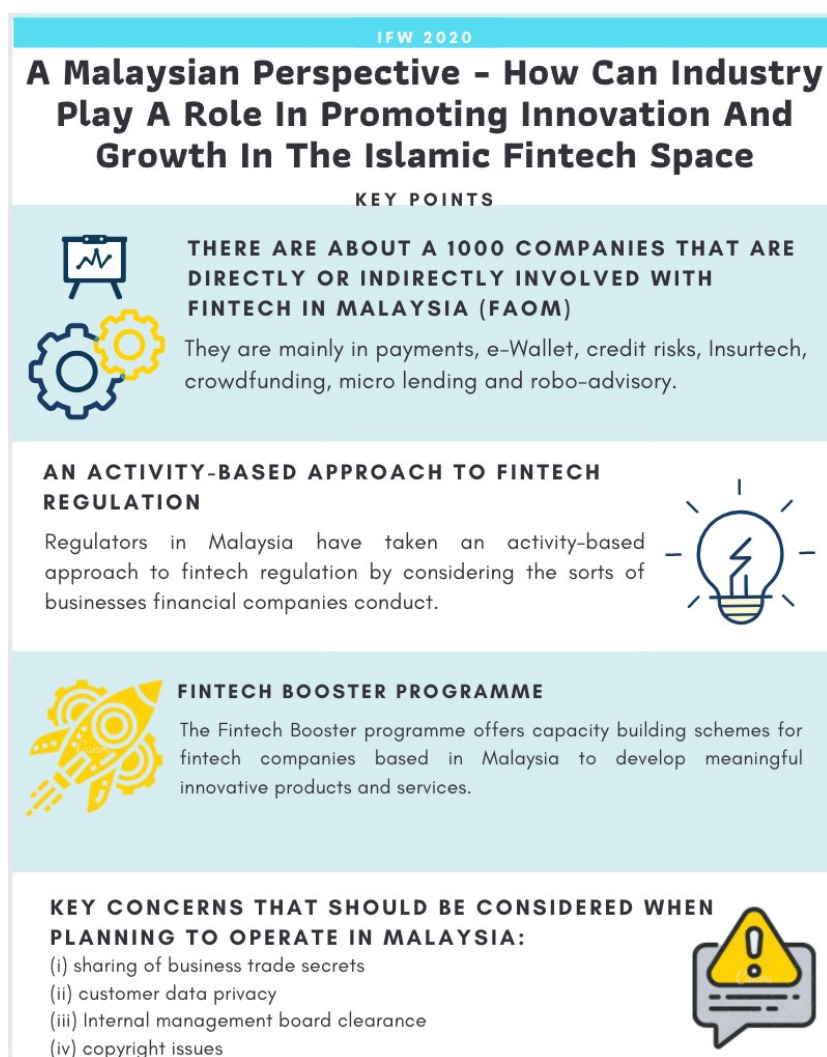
IFW 2020

A Malaysian Perspective - How Can Industry Play A Role In Promoting Innovation And Growth In The Islamic Fintech Space

KEY POINTS

THERE ARE ABOUT A 1000 COMPANIES THAT ARE DIRECTLY OR INDIRECTLY INVOLVED WITH FINTECH IN MALAYSIA (FAOM)

They are mainly in payments, e-Wallet, credit risks, Insurtech, crowdfunding, micro lending and robo-advisory.

AN ACTIVITY-BASED APPROACH TO FINTECH REGULATION

Regulators in Malaysia have taken an activity-based approach to fintech regulation by considering the sorts of businesses financial companies conduct.

FINTECH BOOSTER PROGRAMME

The Fintech Booster programme offers capacity building schemes for fintech companies based in Malaysia to develop meaningful innovative products and services.

KEY CONCERNS THAT SHOULD BE CONSIDERED WHEN PLANNING TO OPERATE IN MALAYSIA:

(i) sharing of business trade secrets
(ii) customer data privacy
(iii) Internal management board clearance
(iv) copyright issues